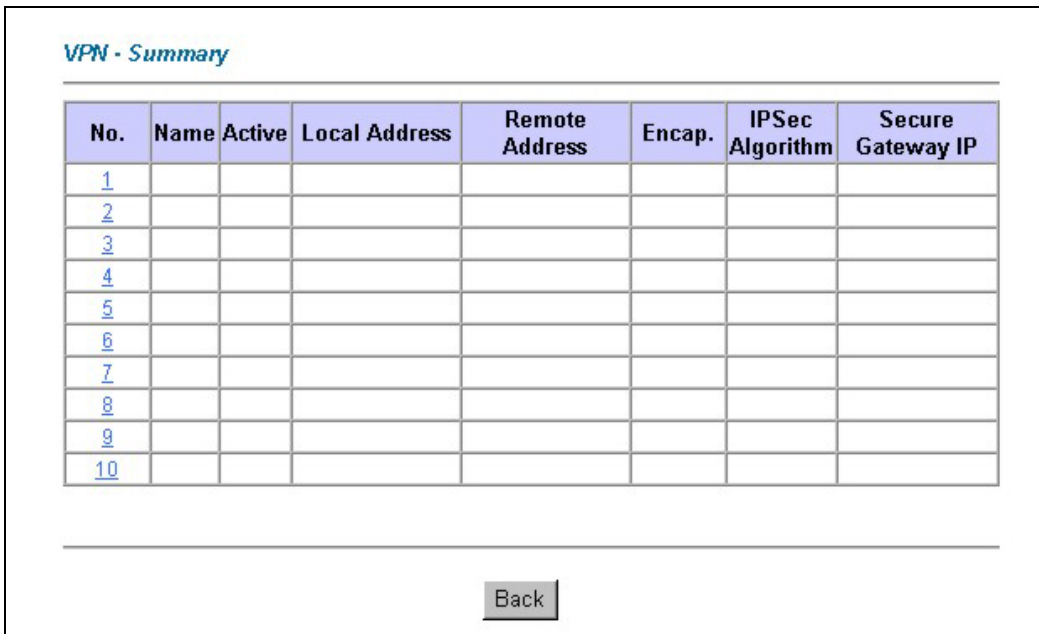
VPN - Summary

| No. | Name | Active | Local Address | Remote Address | Encap. | IPSec Algorithm | Secure Gateway IP |
|---|---|---|---|---|---|---|---|
| 1 | | | | | | | |
| 2 | | | | | | | |
| 3 | | | | | | | |
| 4 | | | | | | | |
| 5 | | | | | | | |
| 6 | | | | | | | |
| 7 | | | | | | | |
| 8 | | | | | | | |
| 9 | | | | | | | |
| 10 | | | | | | | |

Back